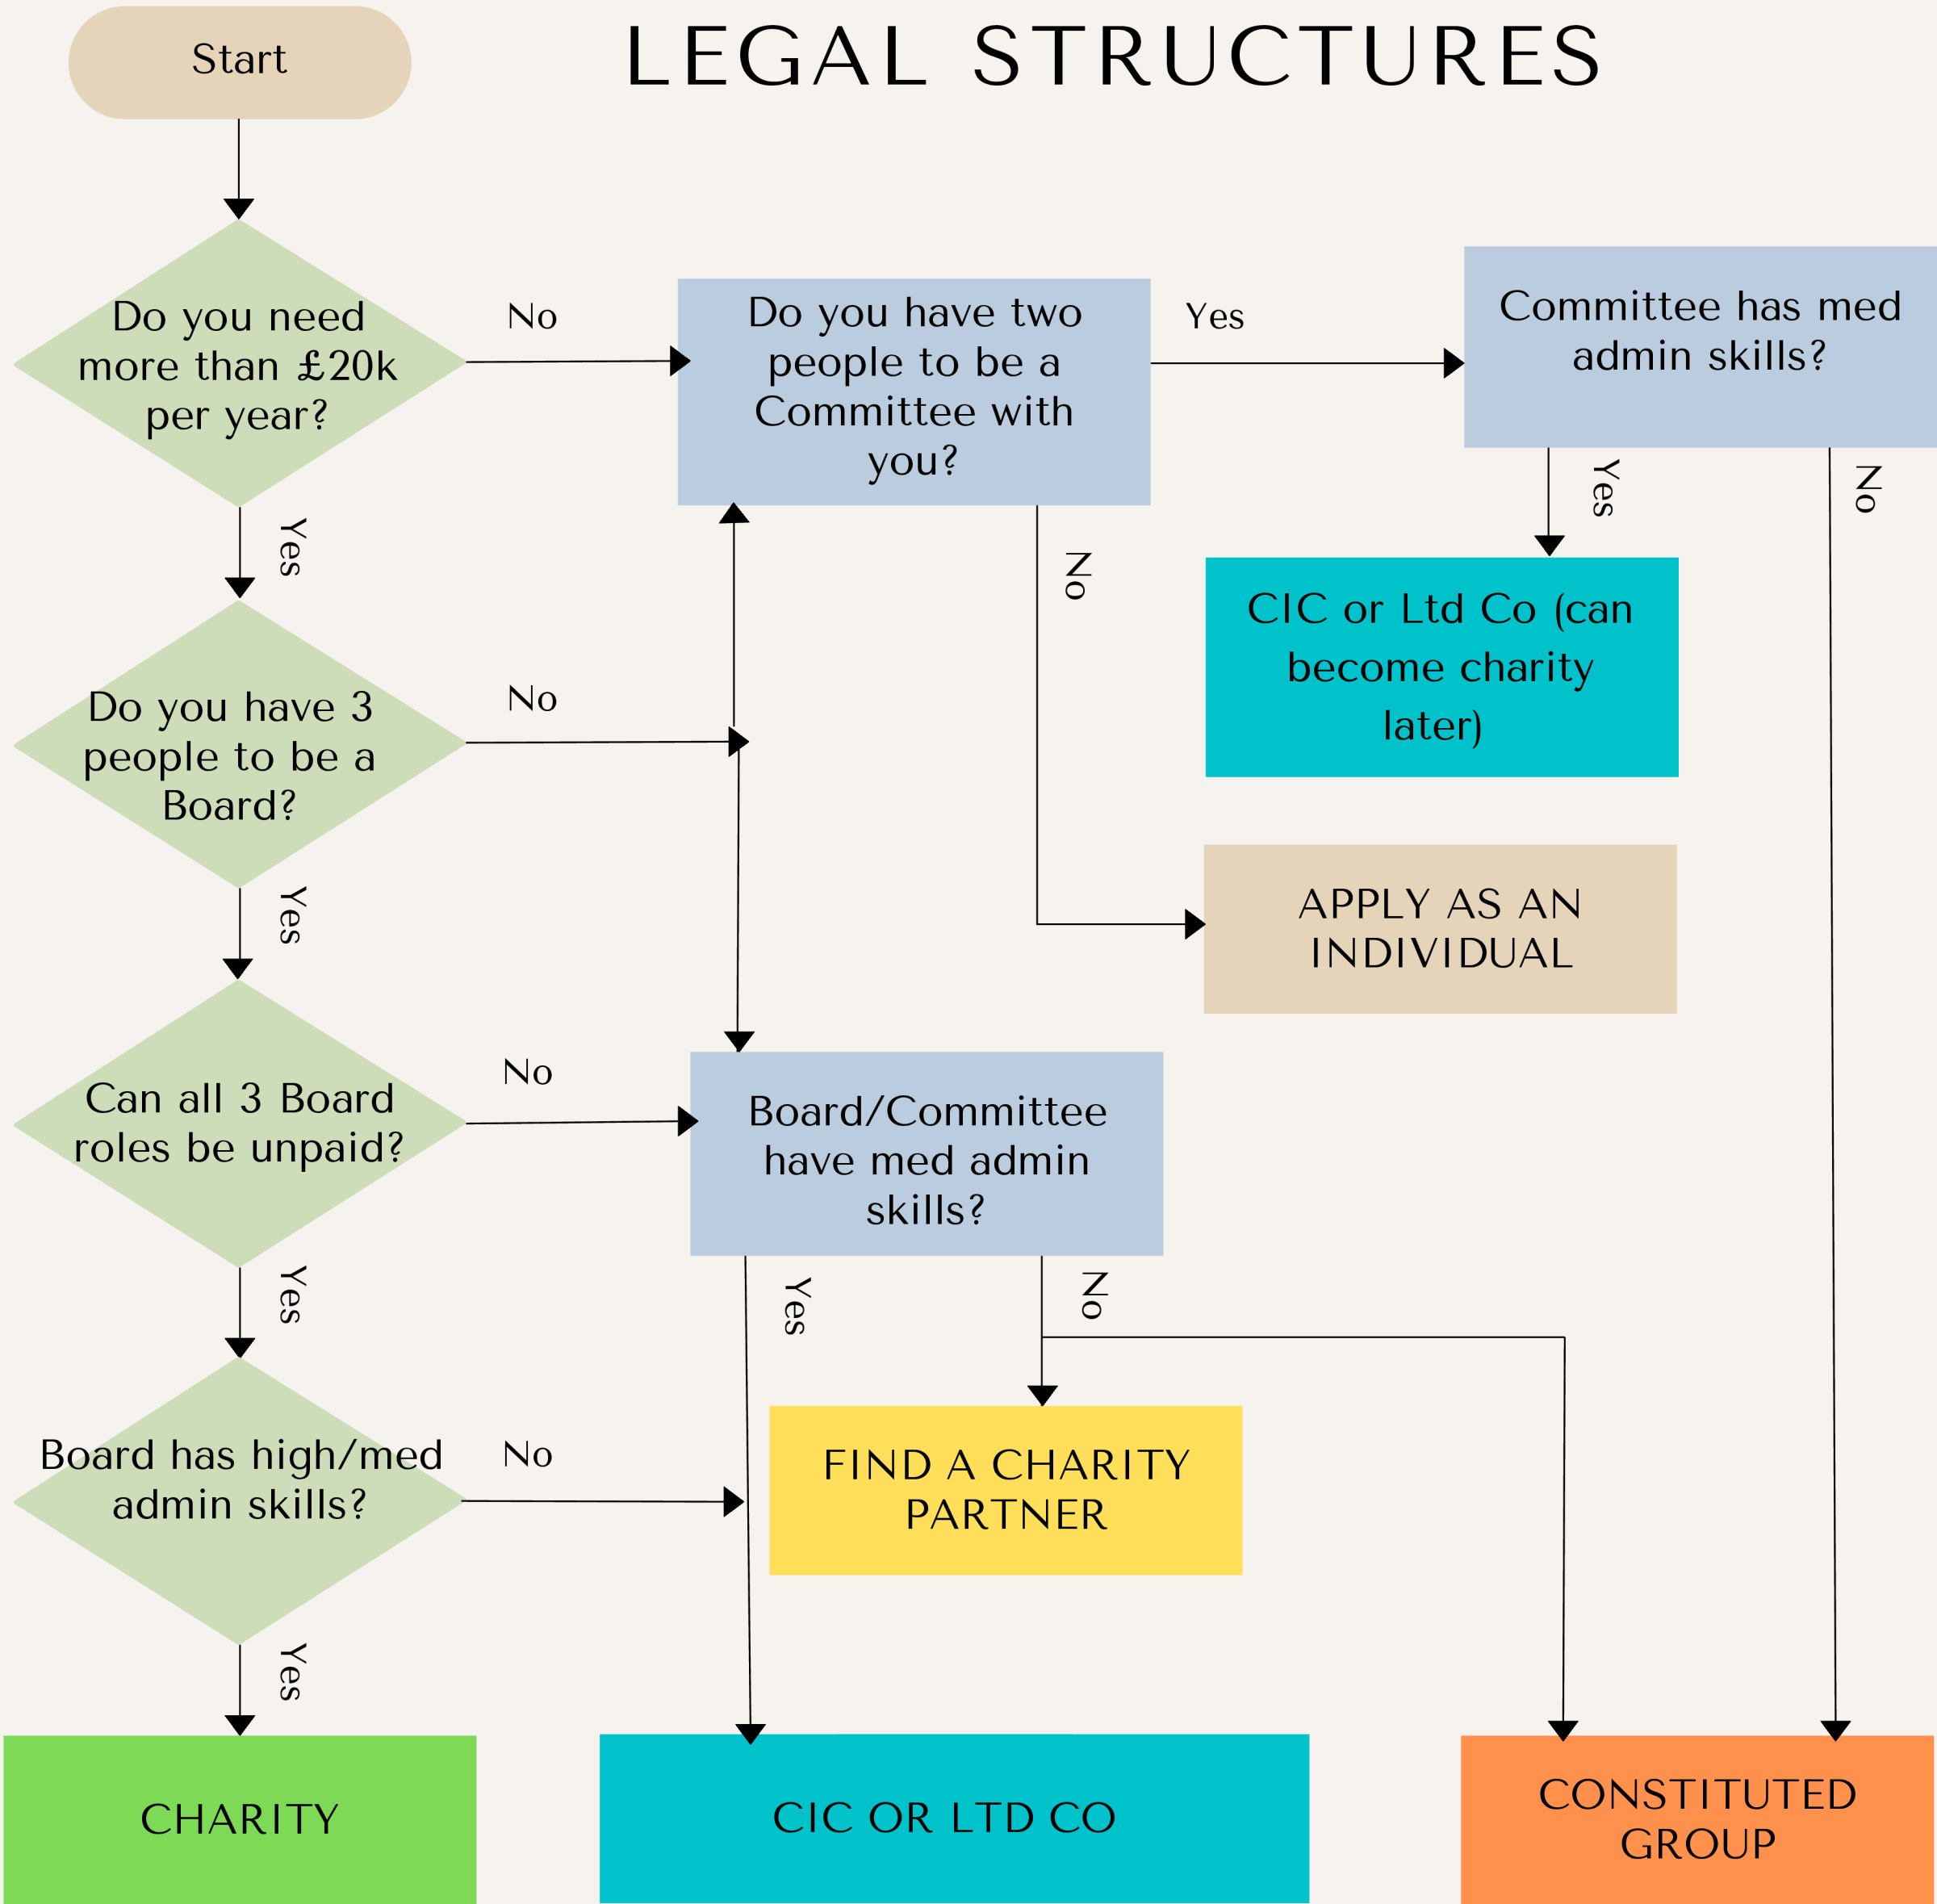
LEGAL STRUCTURES

Start

Do you need more than £20k per year?

No

Do you have two people to be a Committee with you?

Yes

Committee has med admin skills?

Yes

No

Yes

No

CIC or Ltd Co (can become charity later)

Do you have 3 people to be a Board?

No

APPLY AS AN INDIVIDUAL

Yes

Can all 3 Board roles be unpaid?

No

Board/Committee have med admin skills?

Yes

Yes

No

Board has high/med admin skills?

No

FIND A CHARITY PARTNER

Yes

CHARITY

CIC OR LTD CO

CONSTITUTED GROUP